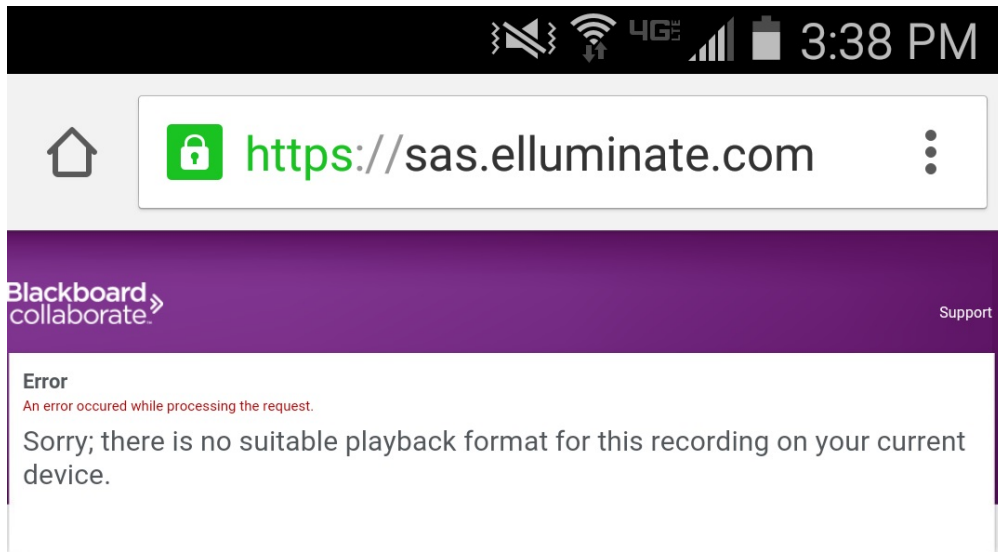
4G LTE 3:38 PM

https://sas.elluminate.com

Blackboard collaborate.

Support

Error

An error occured while processing the request.

Sorry; there is no suitable playback format for this recording on your current device.